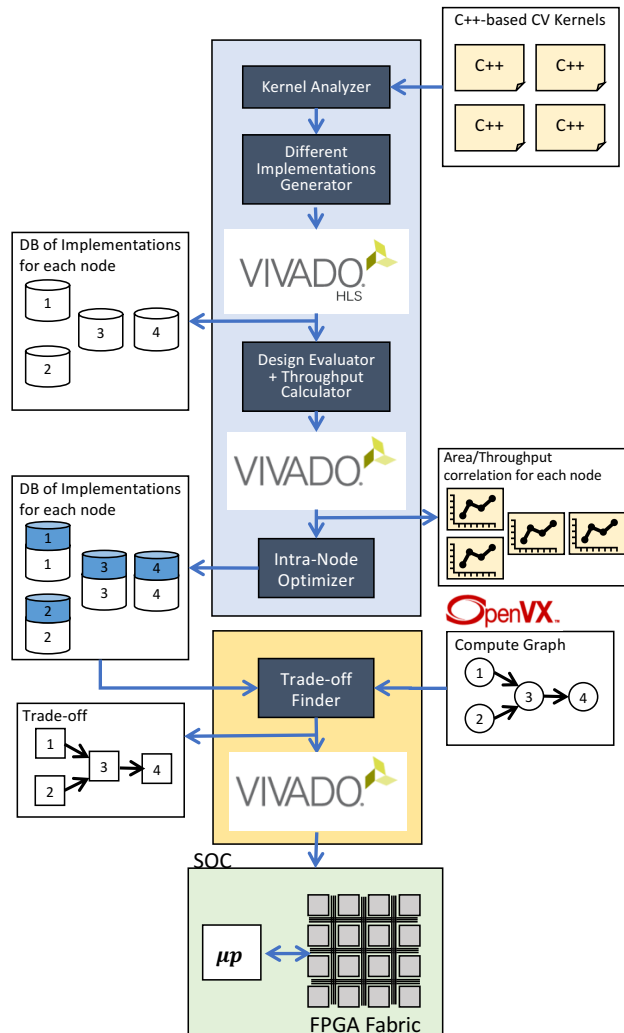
C++-based CV Kernels

C++

C++

C++

C++

Kernel Analyzer

Different Implementations Generator

DB of Implementations for each node

1

3

4

2

VIVADO. HLS

Design Evaluator + Throughput Calculator

VIVADO.

Area/Throughput correlation for each node

DB of Implementations for each node

1

1

3

3

4

4

2

2

Intra-Node Optimizer

OpenVX

Compute Graph

1

3

4

2

Trade-off Finder

Trade-off

1

3

4

2

VIVADO.

SOC

$\mu p$

FPGA Fabric